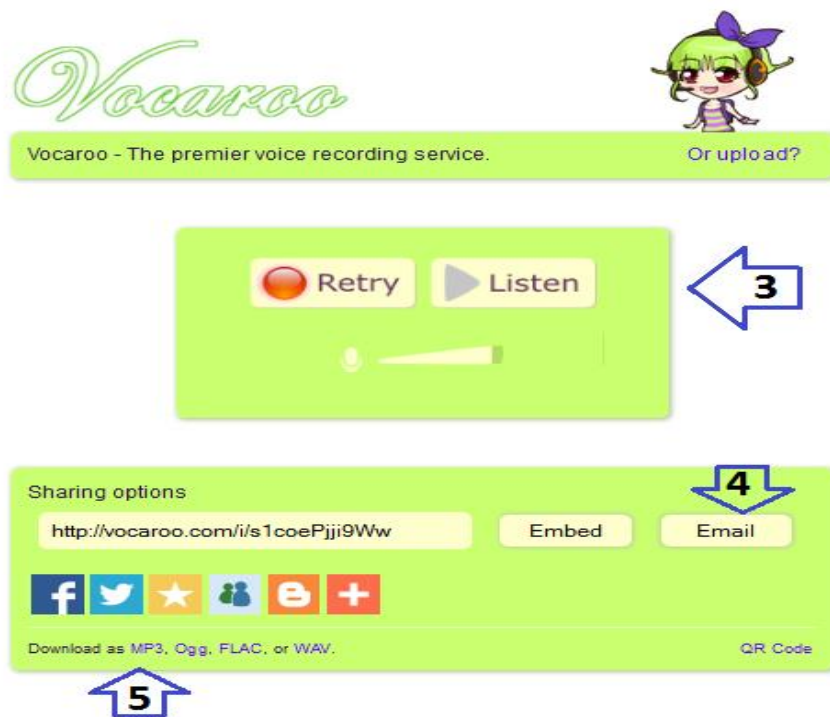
Vocaroo

Vocaroo - The premier voice recording service.

Or upload?

Retry

Listen

3

Sharing options

4

http://vocaroo.com/i/s1coePjji9Ww

Embed

Email

Download as MP3, Ogg, FLAC, or WAV.

QR Code

5